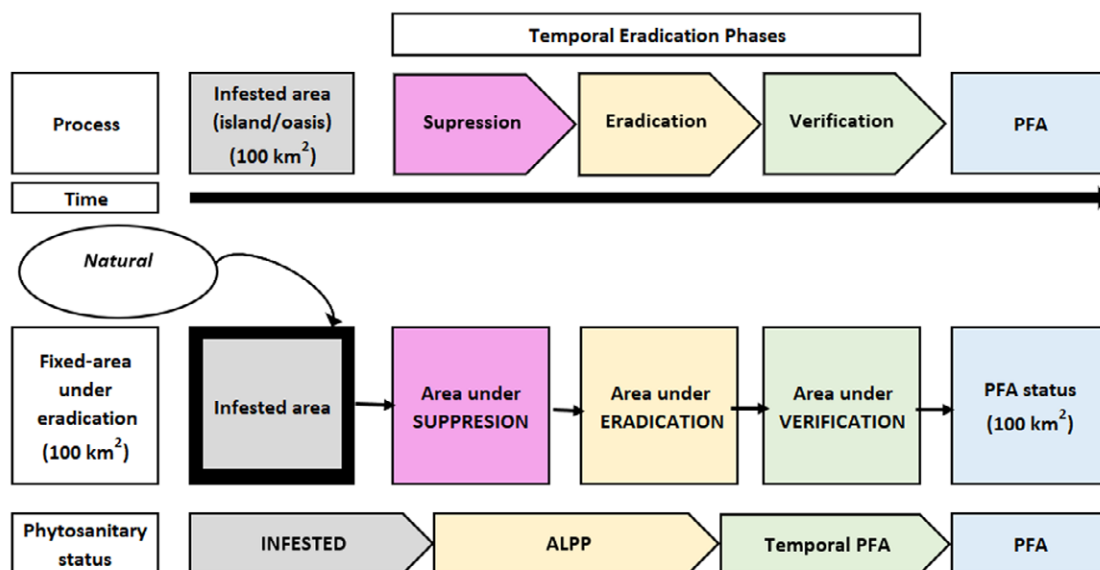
Temporal Eradication Phases

Process

Infested area (island/oasis) (100 km$^2$)

Supression

Eradication

Verification

PFA

Time

Natural

Fixed-area under eradication (100 km$^2$)

Infested area

Area under SUPPRESION

Area under ERADICATION

Area under VERIFICATION

PFA status (100 km$^2$)

Phytosanitary status

INFESTED

ALPP

Temporal PFA

PFA